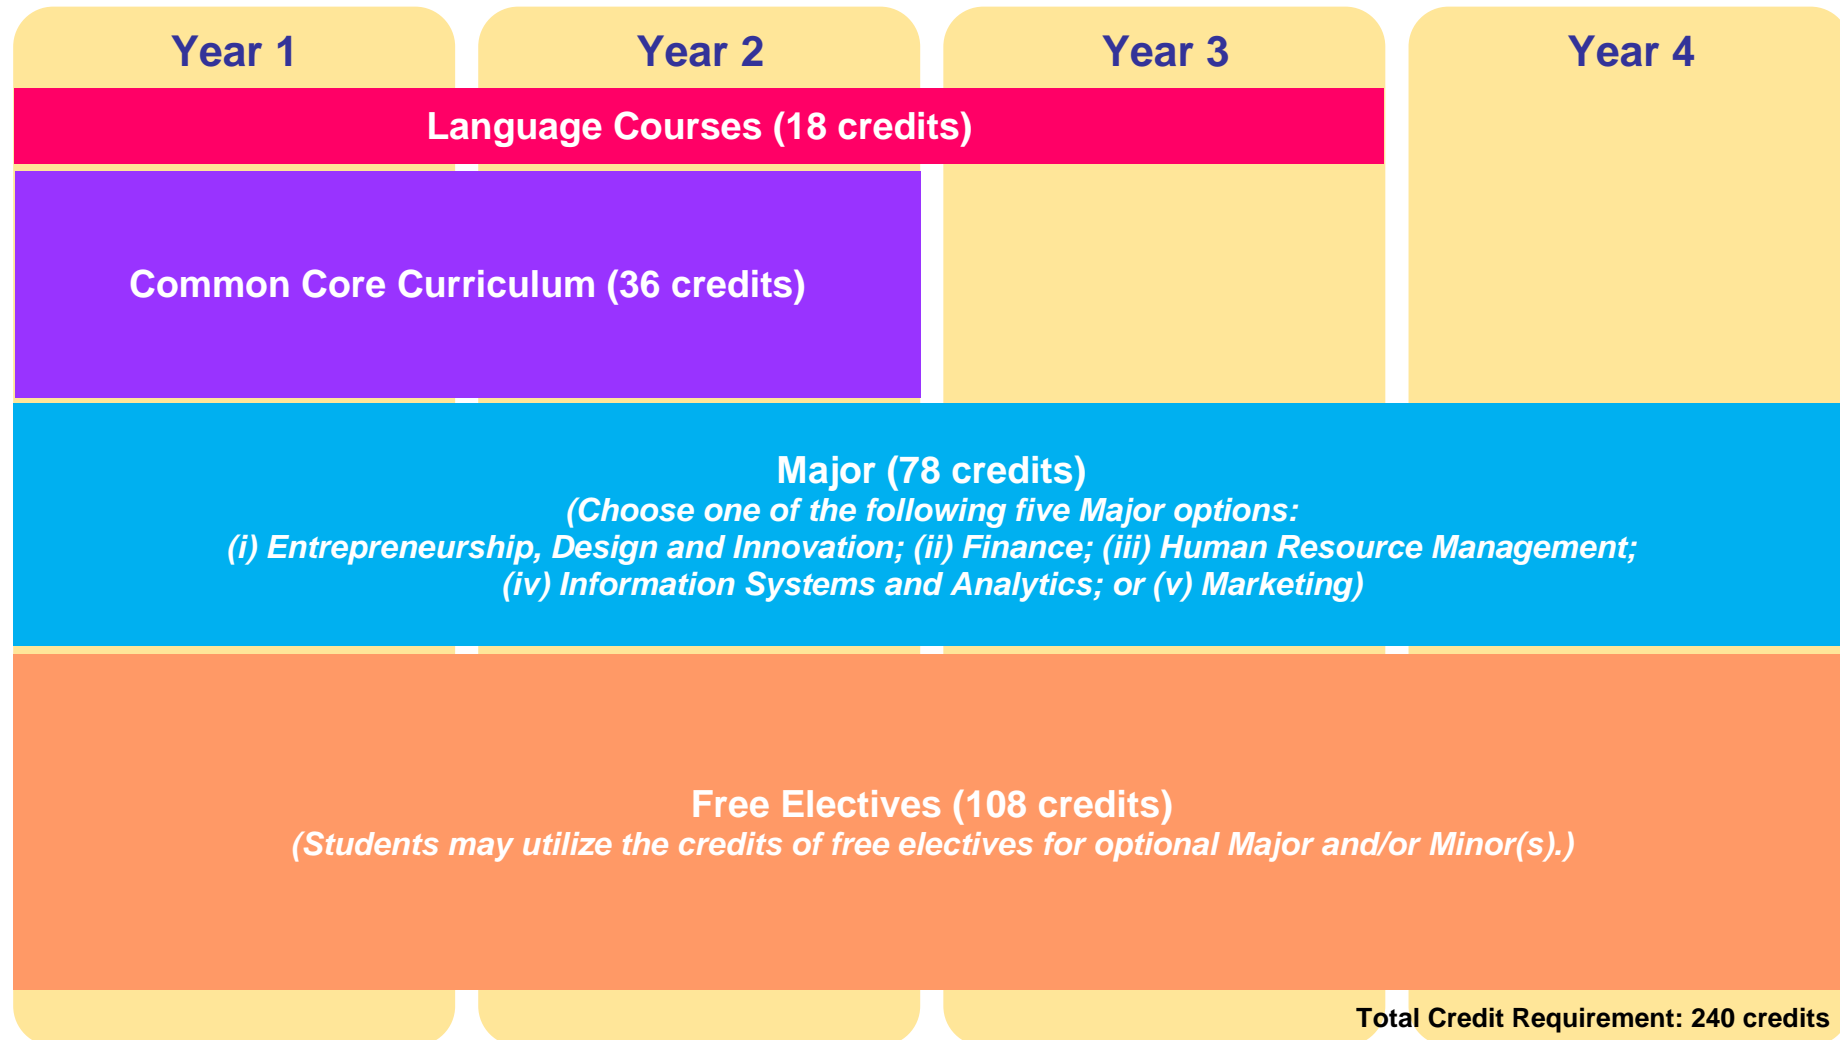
Year 1

Year 2

Year 3

Year 4

Language Courses (18 credits)

Common Core Curriculum (36 credits)

Major (78 credits)
(Choose one of the following five Major options:
(i) Entrepreneurship, Design and Innovation; (ii) Finance; (iii) Human Resource Management;
(iv) Information Systems and Analytics; or (v) Marketing)

Free Electives (108 credits)
(Students may utilize the credits of free electives for optional Major and/or Minor(s).)

Total Credit Requirement: 240 credits